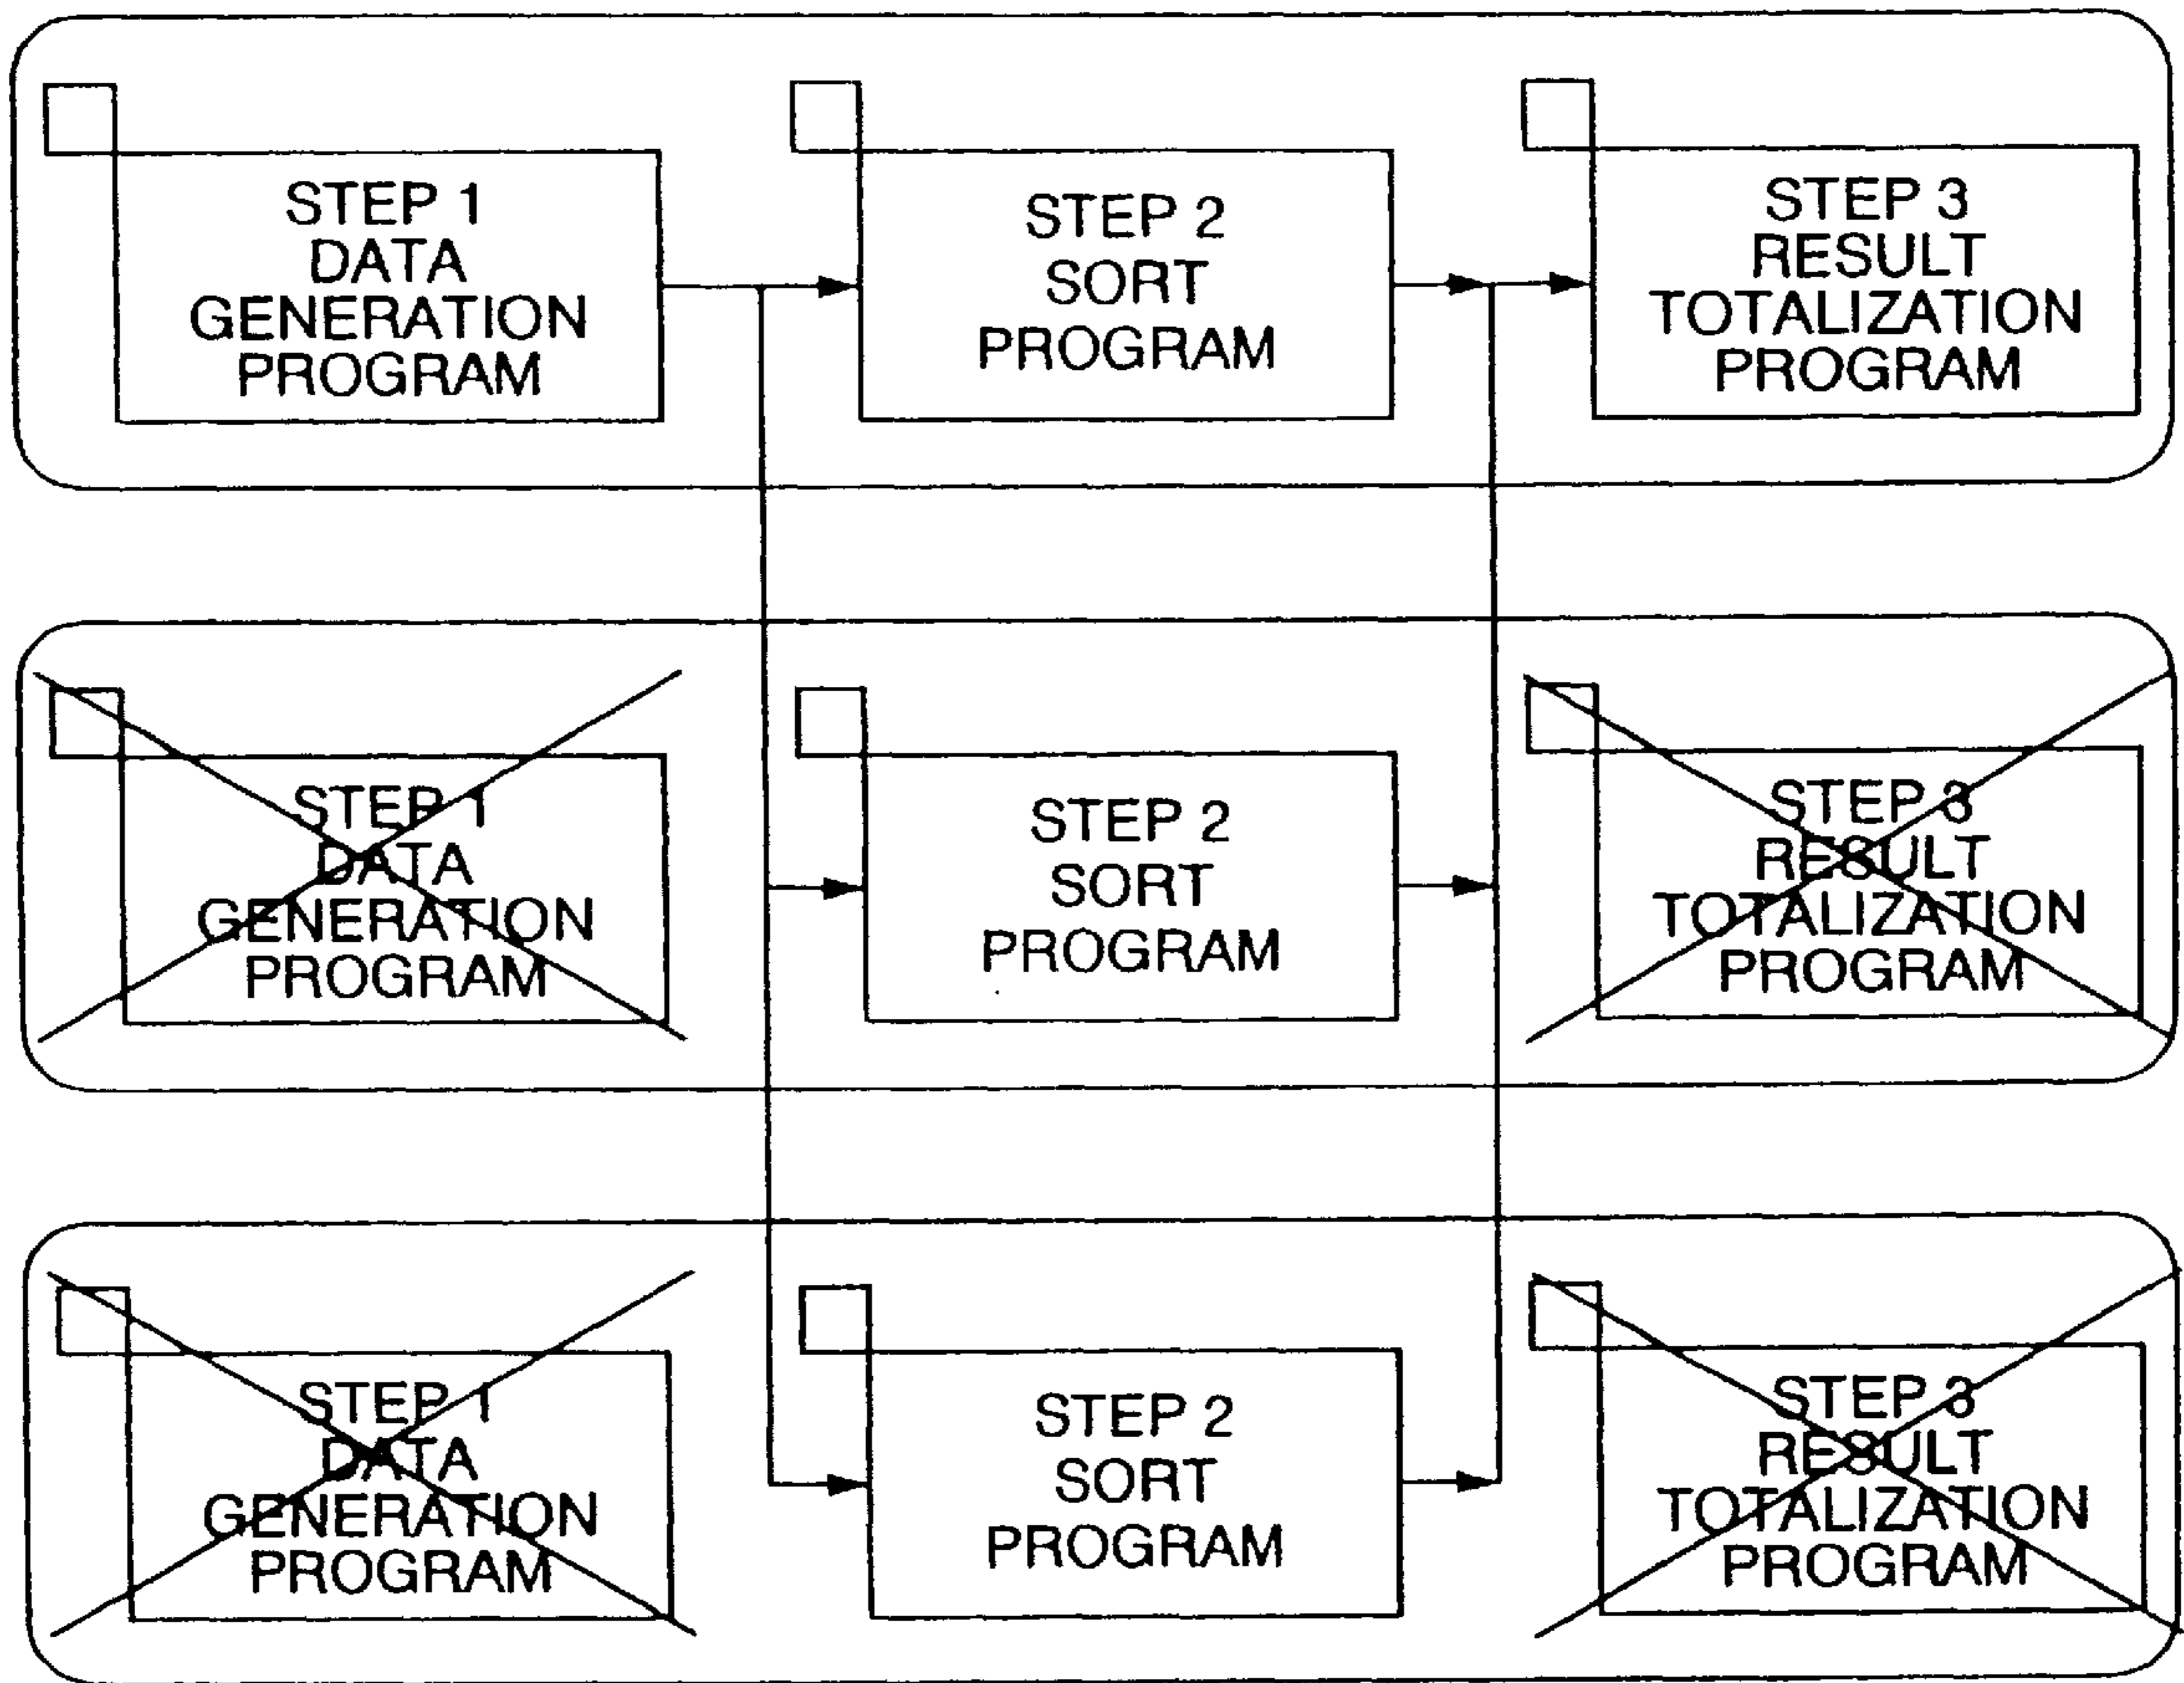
STEP 1 DATA GENERATION PROGRAM

STEP 2 SORT PROGRAM

STEP 3 RESULT TOTALIZATION PROGRAM

STEP 1 DATA GENERATION PROGRAM

STEP 2 SORT PROGRAM

STEP 3 RESULT TOTALIZATION PROGRAM

STEP 1 DATA GENERATION PROGRAM

STEP 2 SORT PROGRAM

STEP 3 RESULT TOTALIZATION PROGRAM